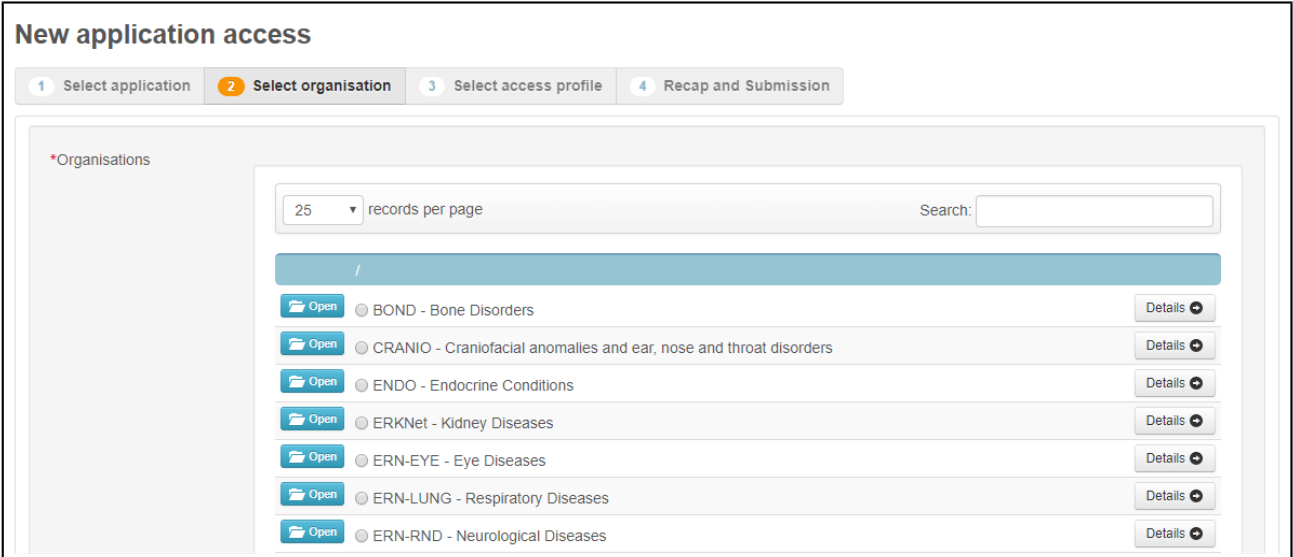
New application access

1 Select application
2 Select organisation
3 Select access profile
4 Recap and Submission

*Organisations

25 records per page

Search:

/

Open BOND - Bone Disorders Details
Open CRANIO - Craniofacial anomalies and ear, nose and throat disorders Details
Open ENDO - Endocrine Conditions Details
Open ERKNet - Kidney Diseases Details
Open ERN-EYE - Eye Diseases Details
Open ERN-LUNG - Respiratory Diseases Details
Open ERN-RND - Neurological Diseases Details